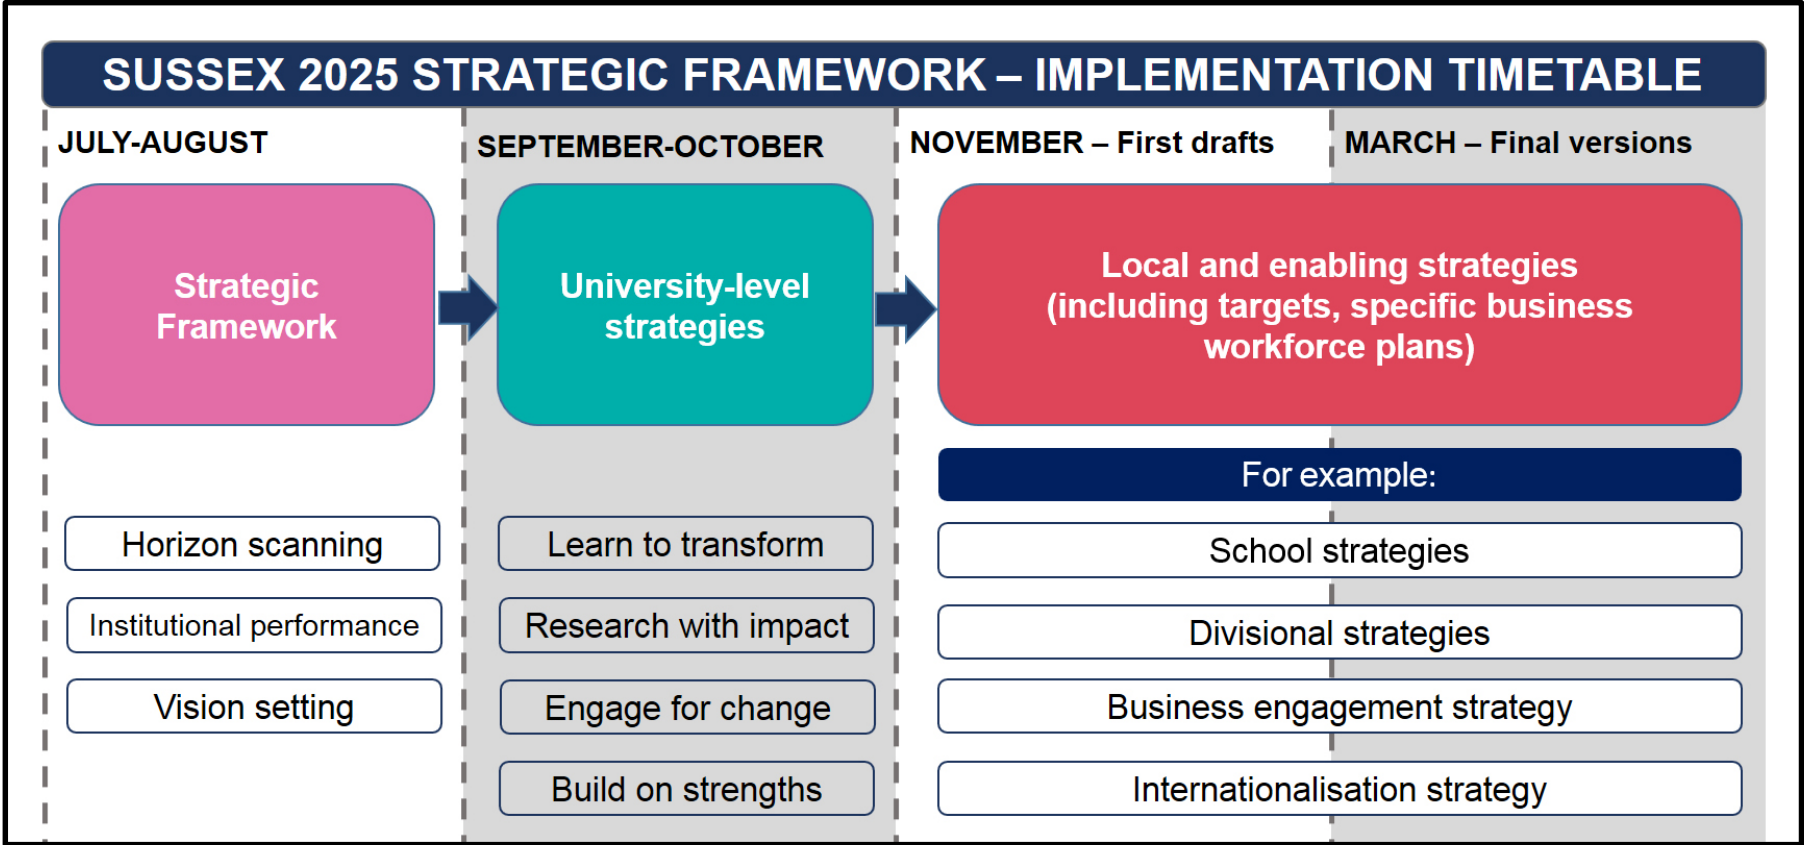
SUSSEX 2025 STRATEGIC FRAMEWORK – IMPLEMENTATION TIMETABLE

JULY-AUGUST

SEPTEMBER-OCTOBER

NOVEMBER – First drafts

MARCH – Final versions

Strategic Framework

University-level strategies

Local and enabling strategies (including targets, specific business workforce plans)

For example:

Horizon scanning

Institutional performance

Vision setting

Learn to transform

Research with impact

Engage for change

Build on strengths

School strategies

Divisional strategies

Business engagement strategy

Internationalisation strategy